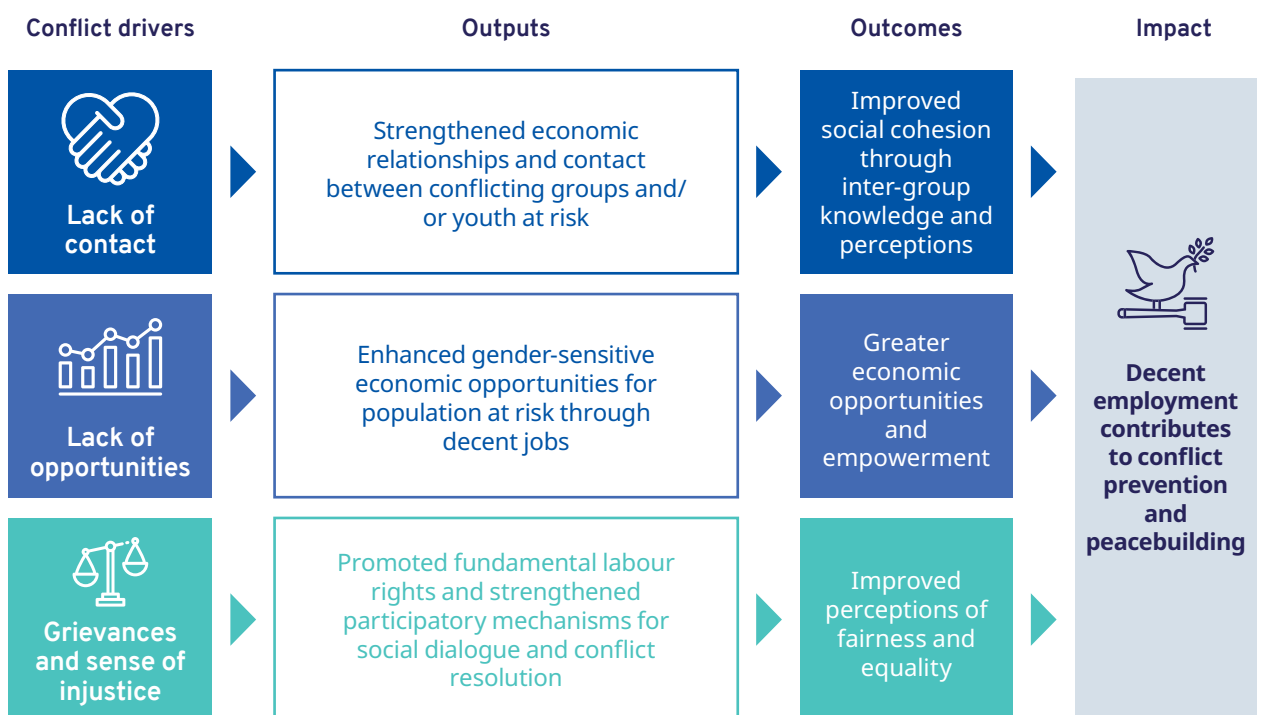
Conflict drivers

Outputs

Outcomes

Impact

Lack of contact

Strengthened economic relationships and contact between conflicting groups and/ or youth at risk

Improved social cohesion through inter-group knowledge and perceptions

Lack of opportunities

Enhanced gender-sensitive economic opportunities for population at risk through decent jobs

Greater economic opportunities and empowerment

Grievances and sense of injustice

Promoted fundamental labour rights and strengthened participatory mechanisms for social dialogue and conflict resolution

Improved perceptions of fairness and equality

Decent employment contributes to conflict prevention and peacebuilding